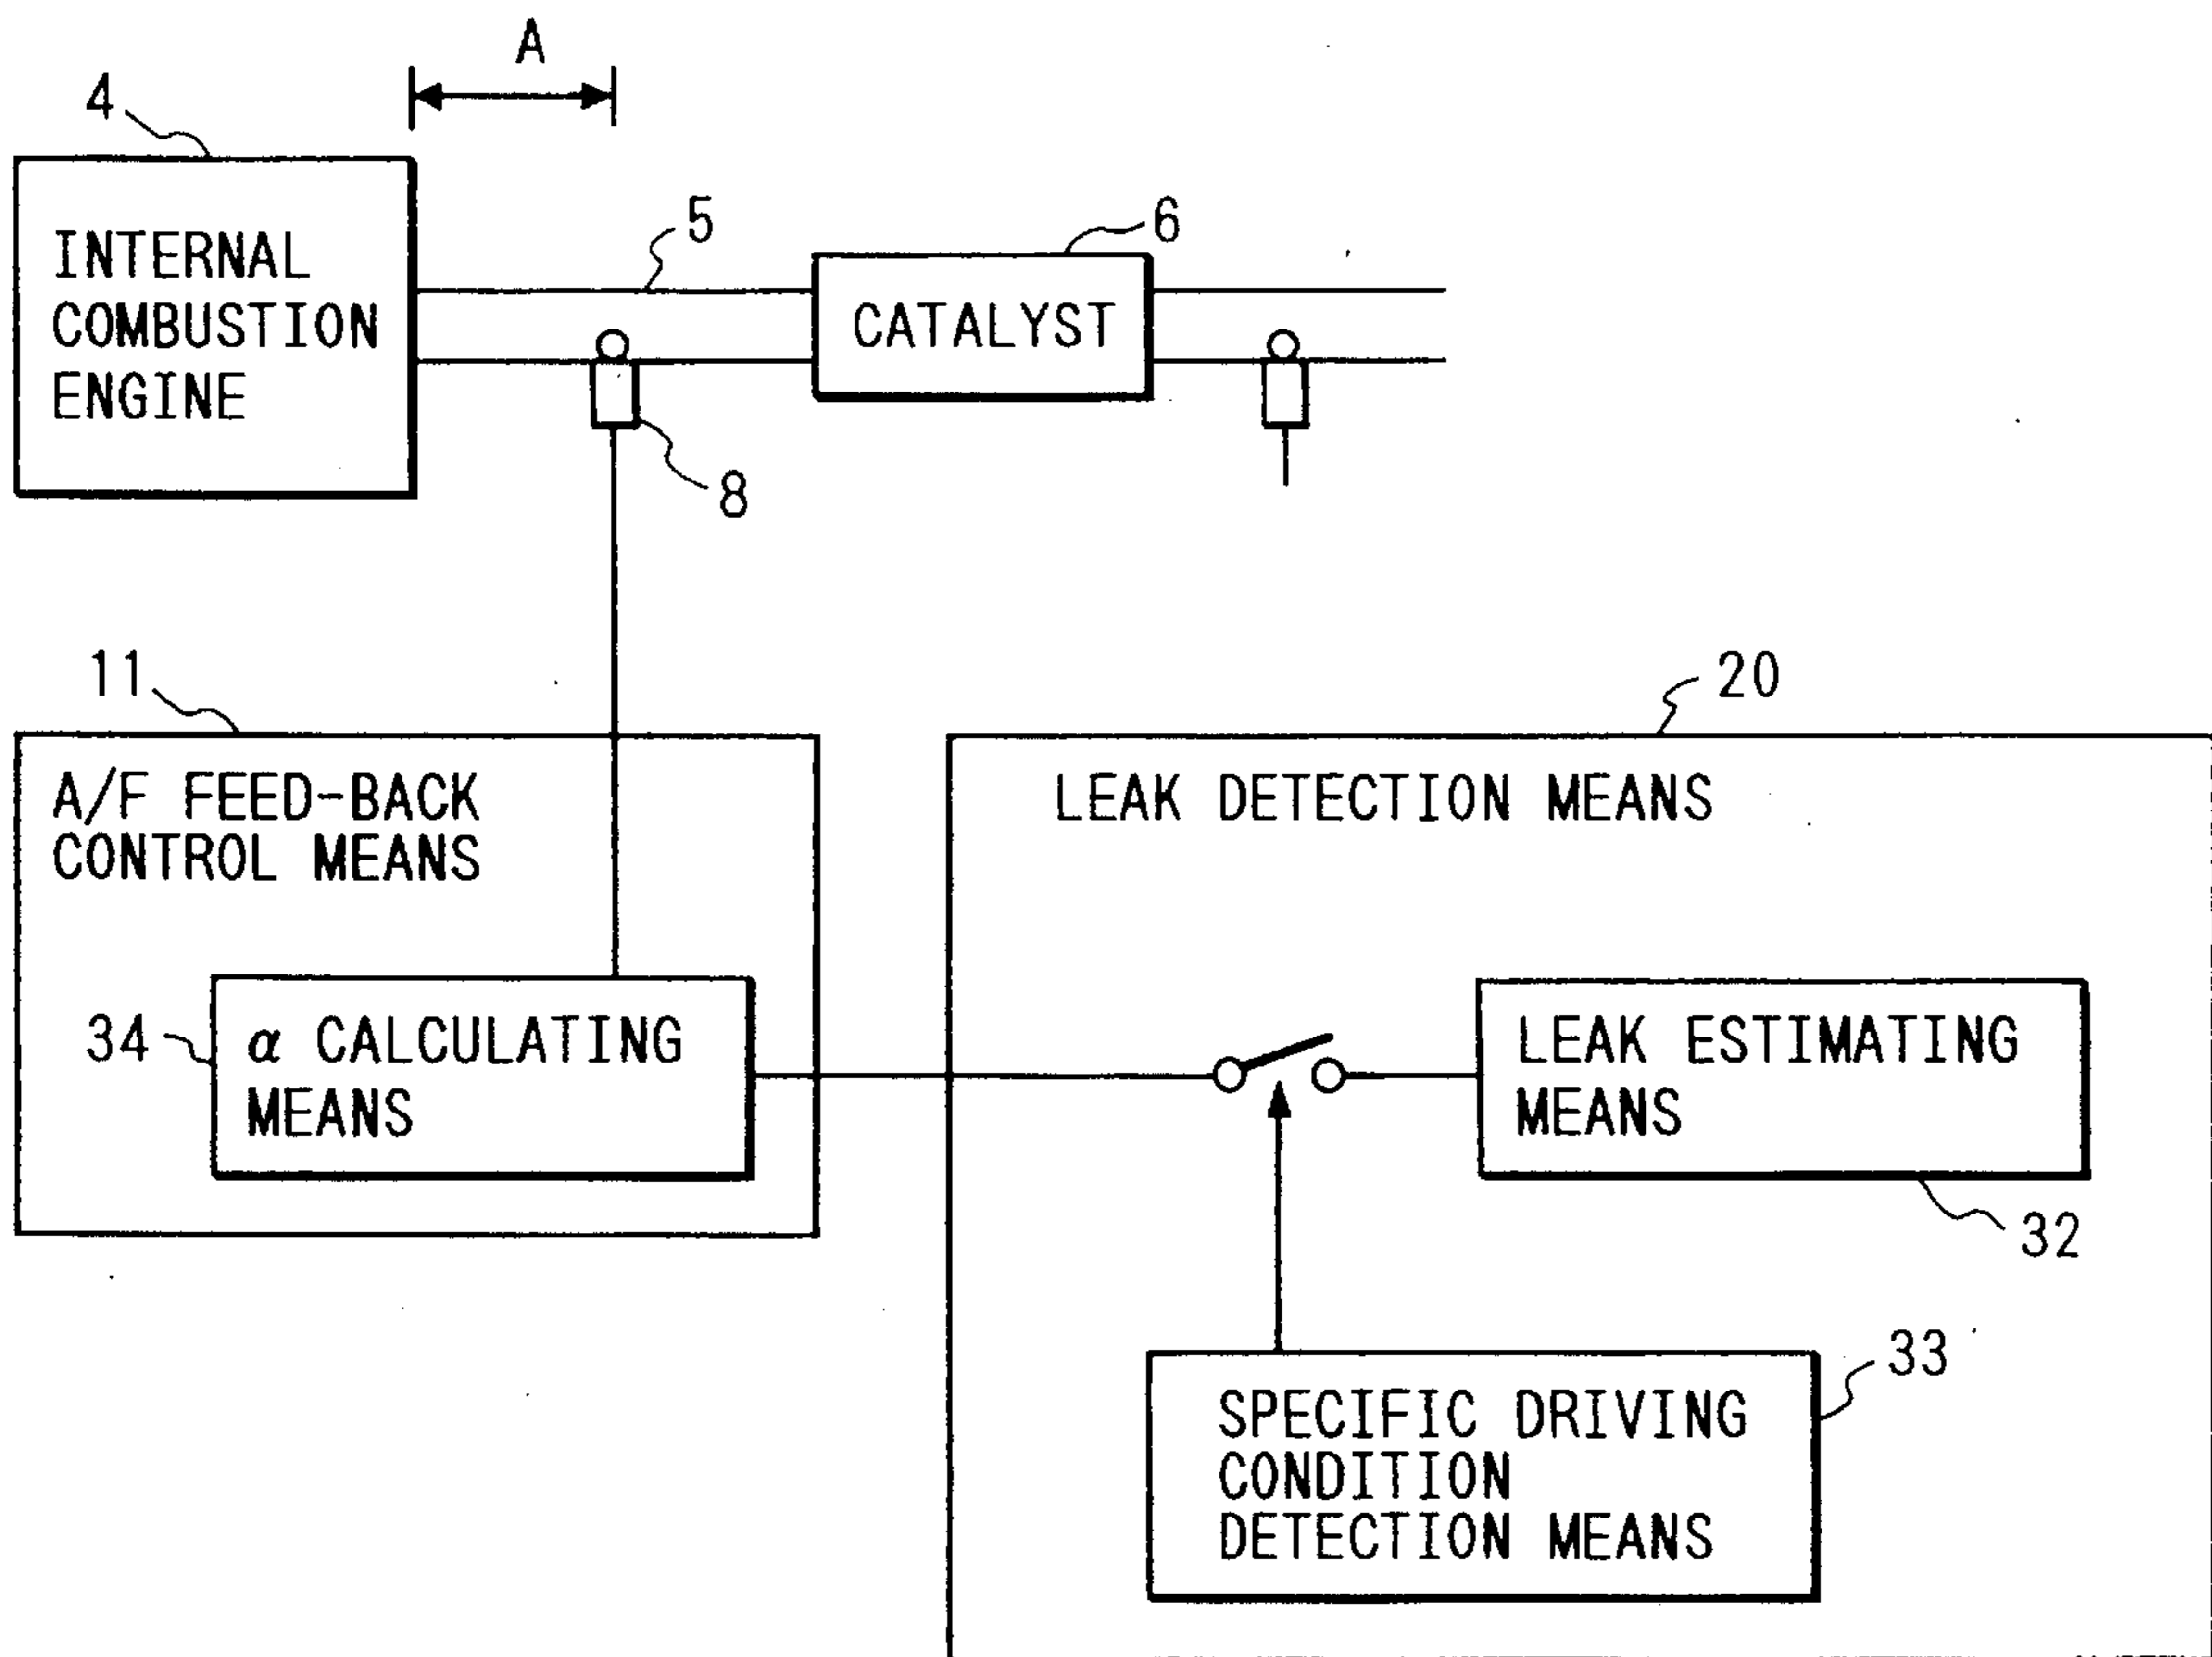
A

4

INTERNAL COMBUSTION ENGINE

5

6

CATALYST

8

11

A/F FEED-BACK CONTROL MEANS

34

$\alpha$ CALCULATING MEANS

20

LEAK DETECTION MEANS

LEAK ESTIMATING MEANS

32

33

SPECIFIC DRIVING CONDITION DETECTION MEANS